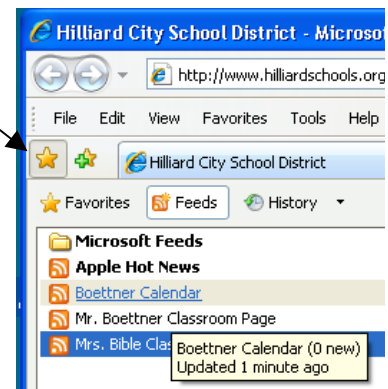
Hilliard City School District - Microsof

http://www.hilliardschools.org

File Edit View Favorites Tools Help

Hilliard City School District

Favorites Feeds History

Microsoft Feeds
Apple Hot News
Boettner Calendar
Mr. Boettner Classroom Page
Mrs. Bible Clas

Boettner Calendar (0 new)
Updated 1 minute ago